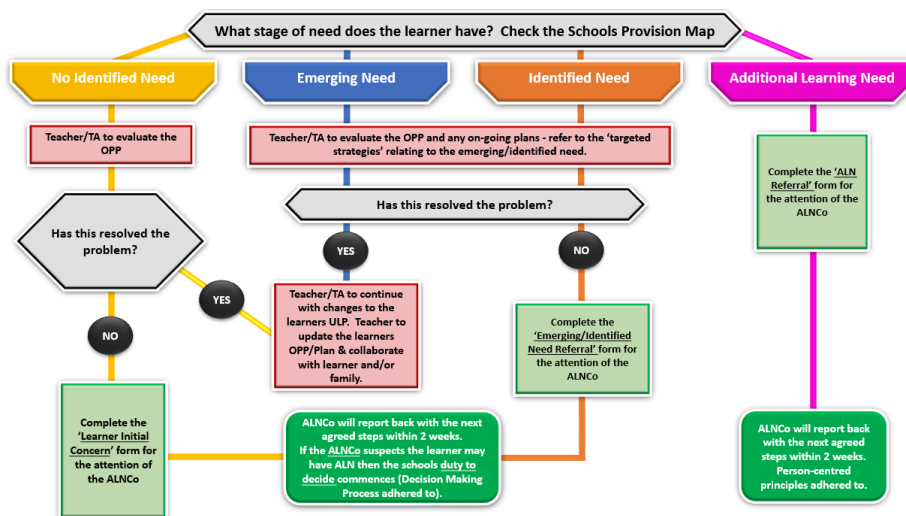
What stage of need does the learner have? Check the Schools Provision Map

No Identified Need

Emerging Need

Identified Need

Additional Learning Need

Teacher/TA to evaluate the OPP

Teacher/TA to evaluate the OPP and any on-going plans - refer to the 'targeted strategies' relating to the emerging/identified need.

Complete the 'ALN Referral' form for the attention of the ALNCo

Has this resolved the problem?

Has this resolved the problem?

YES

NO

YES

Teacher/TA to continue with changes to the learners ULP. Teacher to update the learners OPP/Plan & collaborate with learner and/or family.

NO

Complete the 'Emerging/Identified Need Referral' form for the attention of the ALNCo

Complete the 'Learner Initial Concern' form for the attention of the ALNCo

ALNCo will report back with the next agreed steps within 2 weeks. If the ALNCo suspects the learner may have ALN then the schools duty to decide commences (Decision Making Process adhered to).

ALNCo will report back with the next agreed steps within 2 weeks. Person-centred principles adhered to.